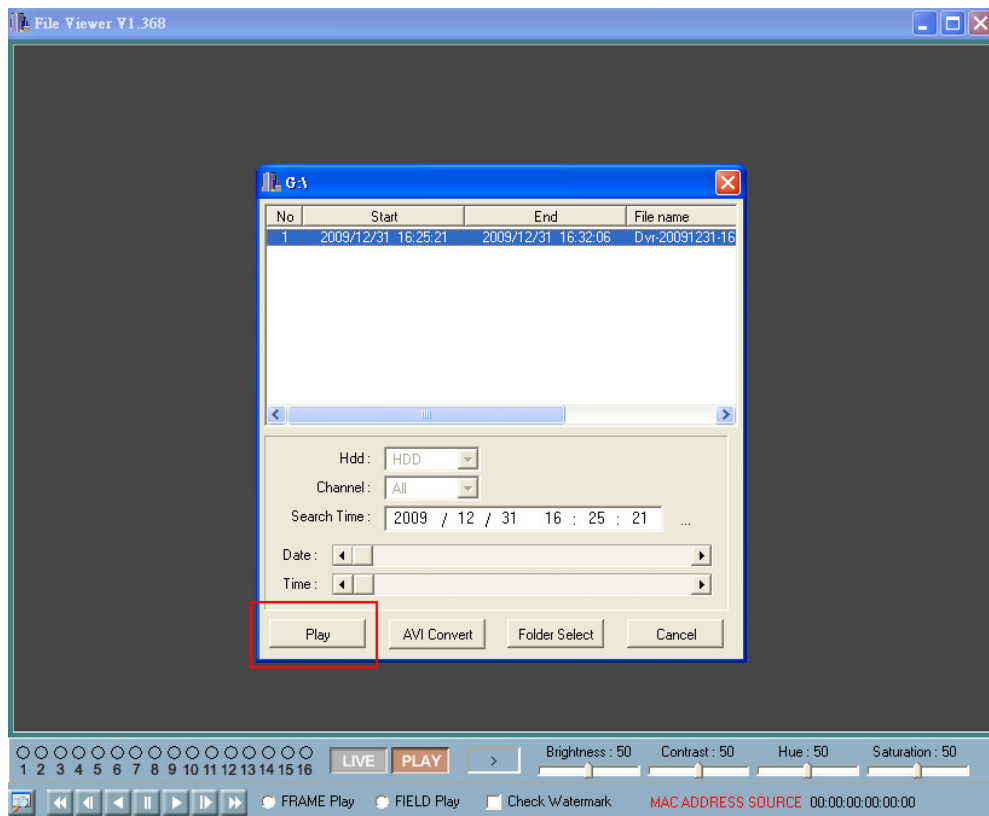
File Viewer V1.368

G:\

| No | Start | End | File name |
|---|---|---|---|
| 1 | 2009/12/31 16:25:21 | 2009/12/31 16:32:06 | Dvr-20091231-16 |

Hdd : HDD
Channel : All
Search Time : 2009 / 12 / 31 16 : 25 : 21 ...
Date :
Time :

Play
AVI Convert
Folder Select
Cancel

1 2 3 4 5 6 7 8 9 10 11 12 13 14 15 16
LIVE
PLAY
>
Brightness : 50
Contrast : 50
Hue : 50
Saturation : 50
FRAME Play
FIELD Play
Check Watermark
MAC ADDRESS SOURCE 00:00:00:00:00:00